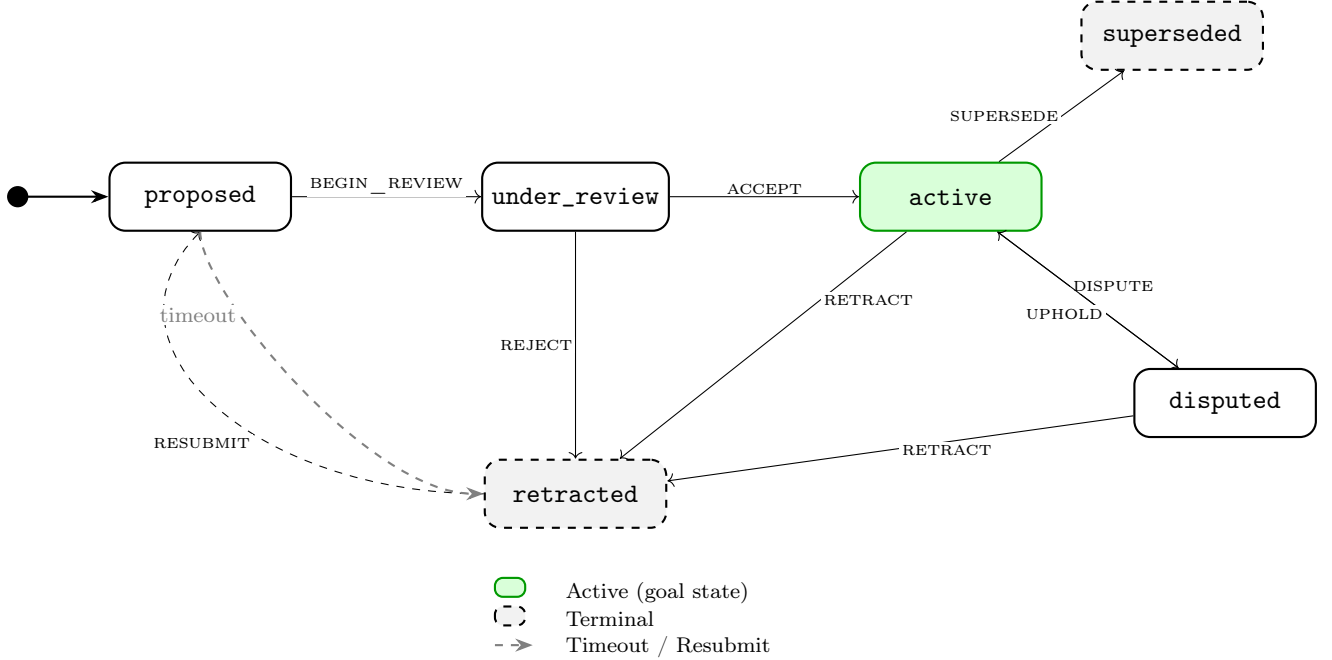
superseded

SUPERSEDE

proposed

BEGIN_REVIEW

under_review

ACCEPT

active

timeout

RETRACT

DISPUTE

UPHOLD

REJECT

disputed

RESUBMIT

RETRACT

retracted

Active (goal state)
Terminal
Timeout / Resubmit